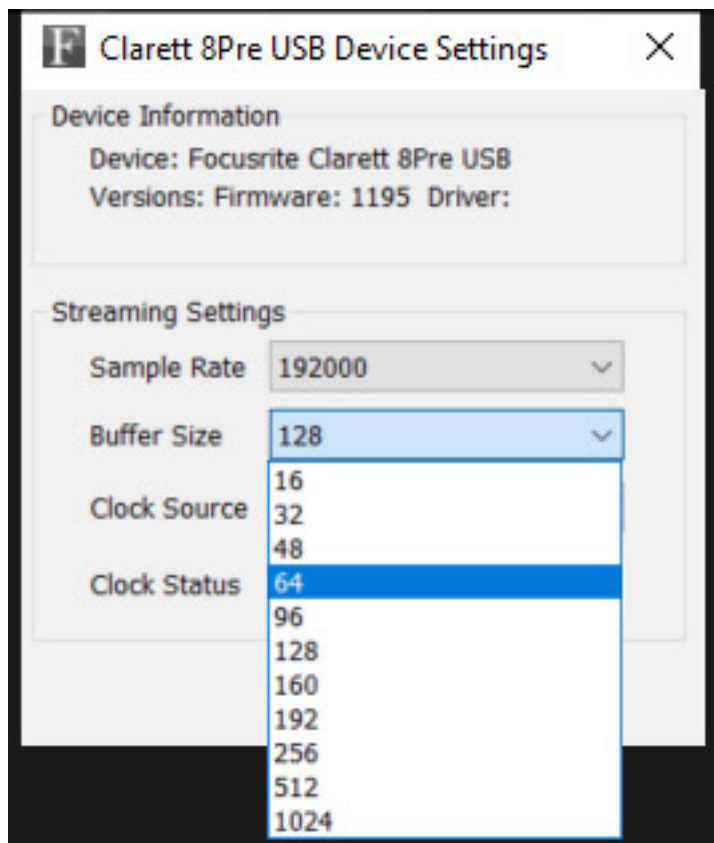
F Clarett 8Pre USB Device Settings ×

Device Information
Device: Focusrite Clarett 8Pre USB
Versions: Firmware: 1195 Driver:

Streaming Settings
Sample Rate 192000
Buffer Size 128
Clock Source
Clock Status

16
32
48
64
96
128
160
192
256
512
1024